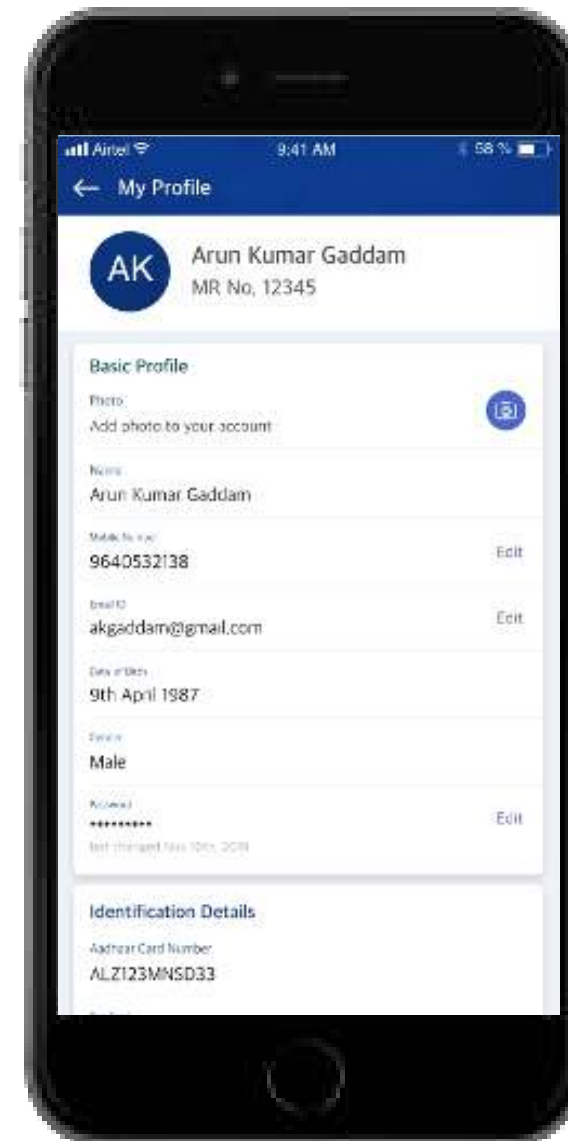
Airtel
9:41 AM
58 %

← My Profile

AK
Arun Kumar Gaddam
MR No. 12345

Basic Profile

Photo
Add photo to your account

Name
Arun Kumar Gaddam

Mobile Number
9640532138
Edit

Email ID
akgaddam@gmail.com
Edit

Date of Birth
9th April 1987

Gender
Male

Password
*********
Edit
last changed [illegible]

Identification Details

Aadhaar Card Number
ALZ123MNSD33